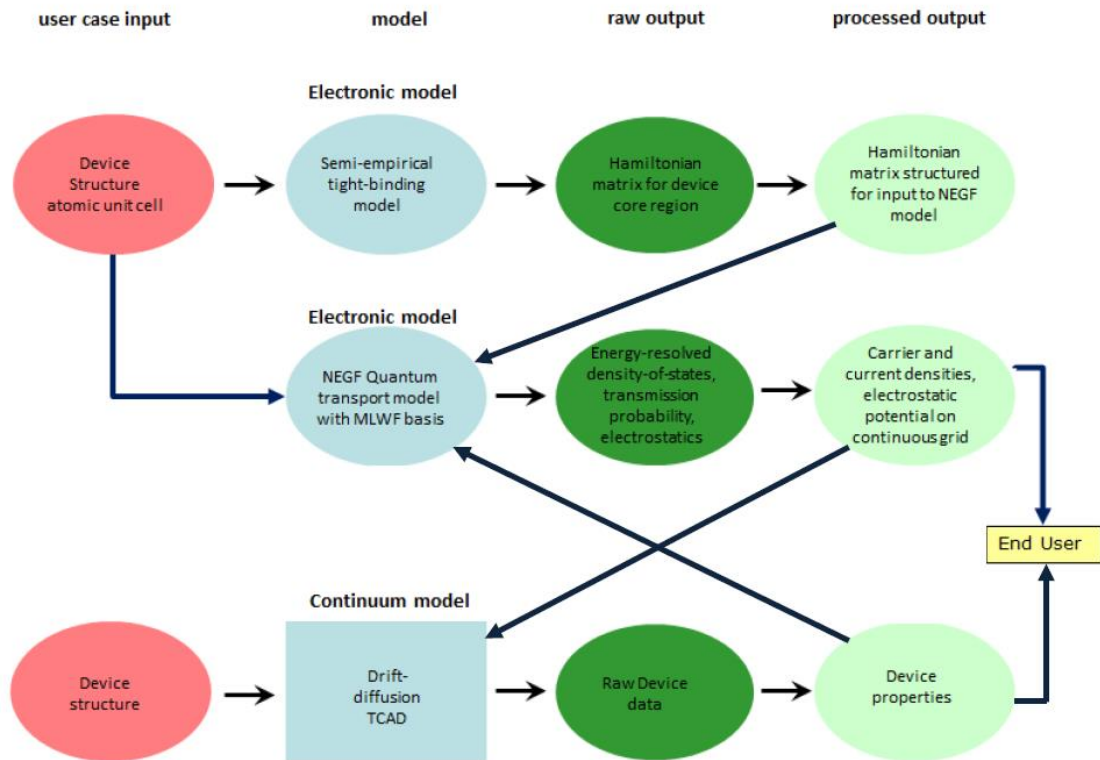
user case input

model

raw output

processed output

Electronic model

Device Structure atomic unit cell

Semi-empirical tight-binding model

Hamiltonian matrix for device core region

Hamiltonian matrix structured for input to NEGF model

Electronic model

NEGF Quantum transport model with MLWF basis

Energy-resolved density-of-states, transmission probability, electrostatics

Carrier and current densities, electrostatic potential on continuous grid

End User

Continuum model

Device structure

Drift-diffusion TCAD

Raw Device data

Device properties